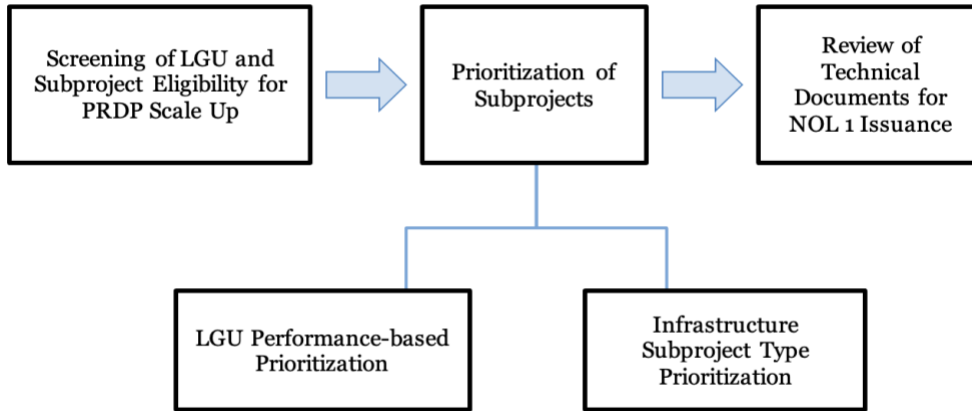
Screening of LGU and Subproject Eligibility for PRDP Scale Up

Prioritization of Subprojects

Review of Technical Documents for NOL 1 Issuance

LGU Performance-based Prioritization

Infrastructure Subproject Type Prioritization